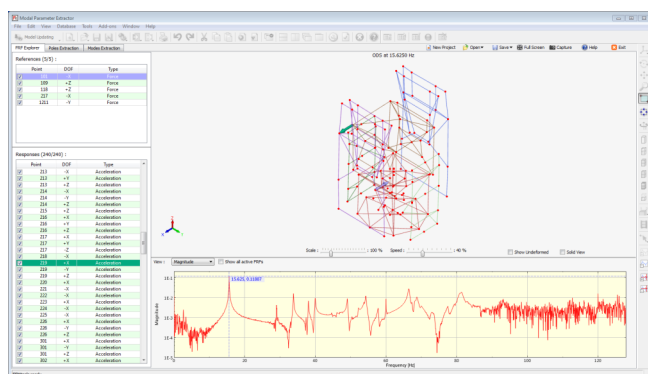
Modal Parameter Extractor
File Edit View Database Tools Add-ons Window Help
Model Updating
FRF Explorer Poles Extraction Modes Extraction
New Project Open Save Full Screen Capture Help Exit
References (5/5) :

| | Point | DOF | Type |
|---|---|---|---|
| ☑ | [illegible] | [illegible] | Force |
| ☑ | 189 | +Z | Force |
| ☑ | 118 | +Z | Force |
| ☑ | 217 | -X | Force |
| ☑ | 1211 | -Y | Force |

Responses (240/240) :

| | Point | DOF | Type |
|---|---|---|---|
| ☑ | 213 | -X | Acceleration |
| ☑ | 213 | +Y | Acceleration |
| ☑ | 213 | +Z | Acceleration |
| ☑ | 214 | -X | Acceleration |
| ☑ | 214 | -Y | Acceleration |
| ☑ | 214 | +Z | Acceleration |
| ☑ | 215 | +Z | Acceleration |
| ☑ | 216 | +X | Acceleration |
| ☑ | 216 | +Y | Acceleration |
| ☑ | 216 | +Z | Acceleration |
| ☑ | 217 | +X | Acceleration |
| ☑ | 217 | +Y | Acceleration |
| ☑ | 217 | -Z | Acceleration |
| ☑ | 218 | -X | Acceleration |
| ☑ | 219 | +X | Acceleration |
| ☑ | 219 | -Y | Acceleration |
| ☑ | 219 | +Z | Acceleration |
| ☑ | 220 | +X | Acceleration |
| ☑ | 221 | -X | Acceleration |
| ☑ | 222 | -X | Acceleration |
| ☑ | 223 | +X | Acceleration |
| ☑ | 224 | -X | Acceleration |
| ☑ | 225 | -X | Acceleration |
| ☑ | 226 | +X | Acceleration |
| ☑ | 226 | -Y | Acceleration |
| ☑ | 226 | +Z | Acceleration |
| ☑ | 227 | +X | Acceleration |
| ☑ | 301 | -Y | Acceleration |
| ☑ | 301 | +Z | Acceleration |
| ☑ | 302 | +X | Acceleration |

ODS at 15.6250 Hz
Scale : 100 % Speed : 40 % Show Undeformed Solid View
View : Magnitude Show all active FRFs
15.625, 0.1087
Magnitude
Frequency [Hz]
0 20 40 60 80 100 120